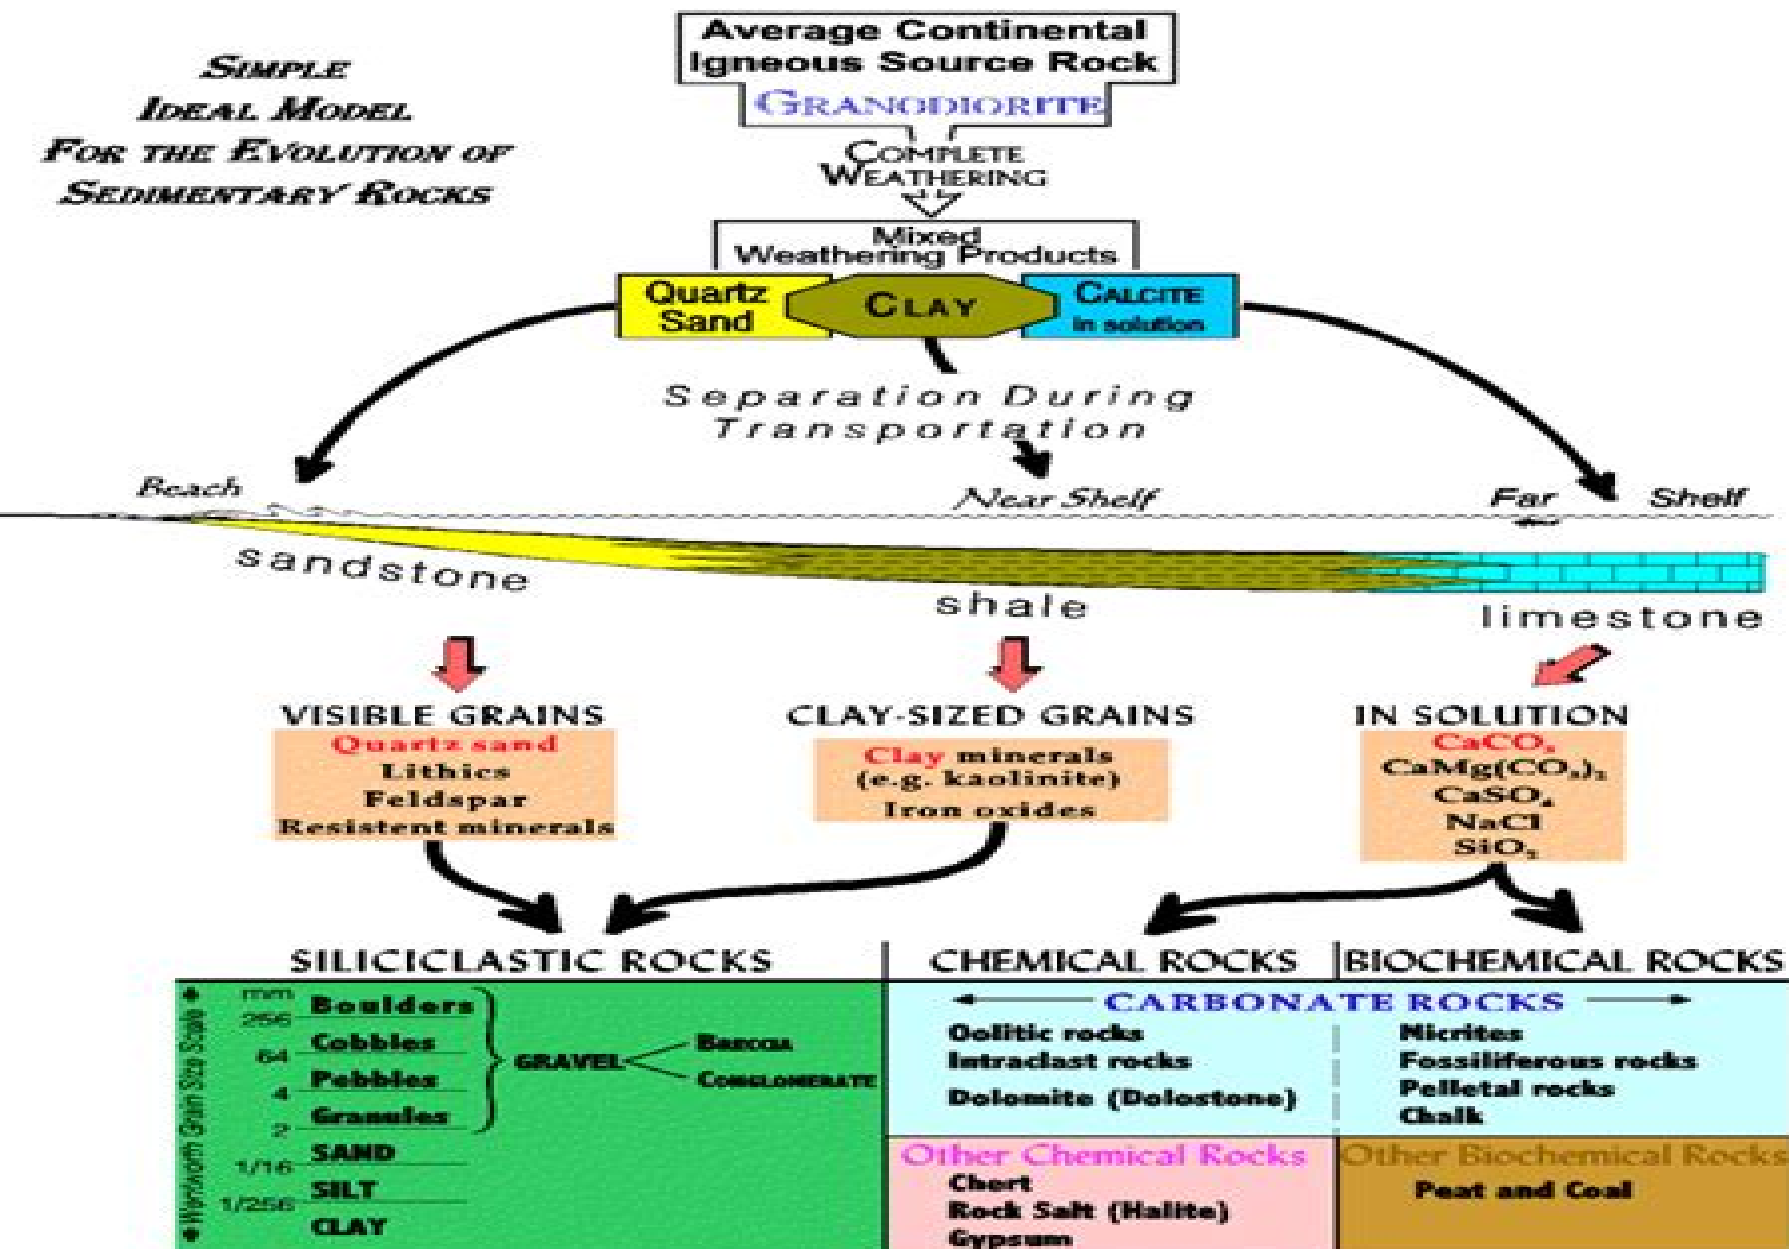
Simple Ideal Model For the Evolution of Sedimentary Rocks

Average Continental Igneous Source Rock

GRANODIORITE

COMPLETE WEATHERING

Mixed Weathering Products

Quartz Sand

CLAY

CALCITE in solution

Separation During Transportation

Beach

Near Shelf

Far Shelf

sandstone

shale

limestone

VISIBLE GRAINS

Quartz sand
Lithics
Feldspar
Resistent minerals

CLAY-SIZED GRAINS

Clay minerals (e.g. kaolinite)
Iron oxides

IN SOLUTION

$CaCO_3$
$CaMg(CO_3)_2$
$CaSO_4$
NaCl
$SiO_2$

SILICICLASTIC ROCKS

Wentworth Grain Size Scale

mm
256
64
4
2
1/16
1/256

Boulders
Cobbles
Pebbles
Granules
SAND
SILT
CLAY

GRAVEL
BRECCIA
CONGLOMERATE

CHEMICAL ROCKS

BIOCHEMICAL ROCKS

CARBONATE ROCKS

Oolitic rocks
Intraclast rocks
Dolomite (Dolostone)

Micrites
Fossiliferous rocks
Pelletal rocks
Chalk

Other Chemical Rocks

Chert
Rock Salt (Halite)
Gypsum

Other Biochemical Rocks

Peat and Coal